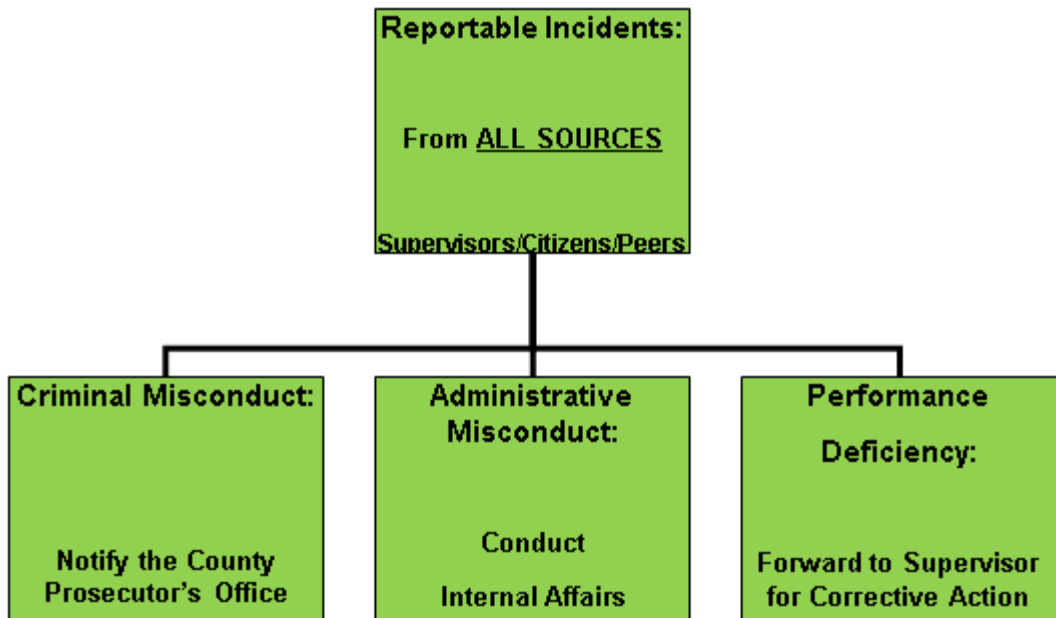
Reportable Incidents:

From ALL SOURCES

Supervisors/Citizens/Peers

Criminal Misconduct:

Notify the County Prosecutor's Office

Administrative Misconduct:

Conduct

Internal Affairs

Performance Deficiency:

Forward to Supervisor for Corrective Action